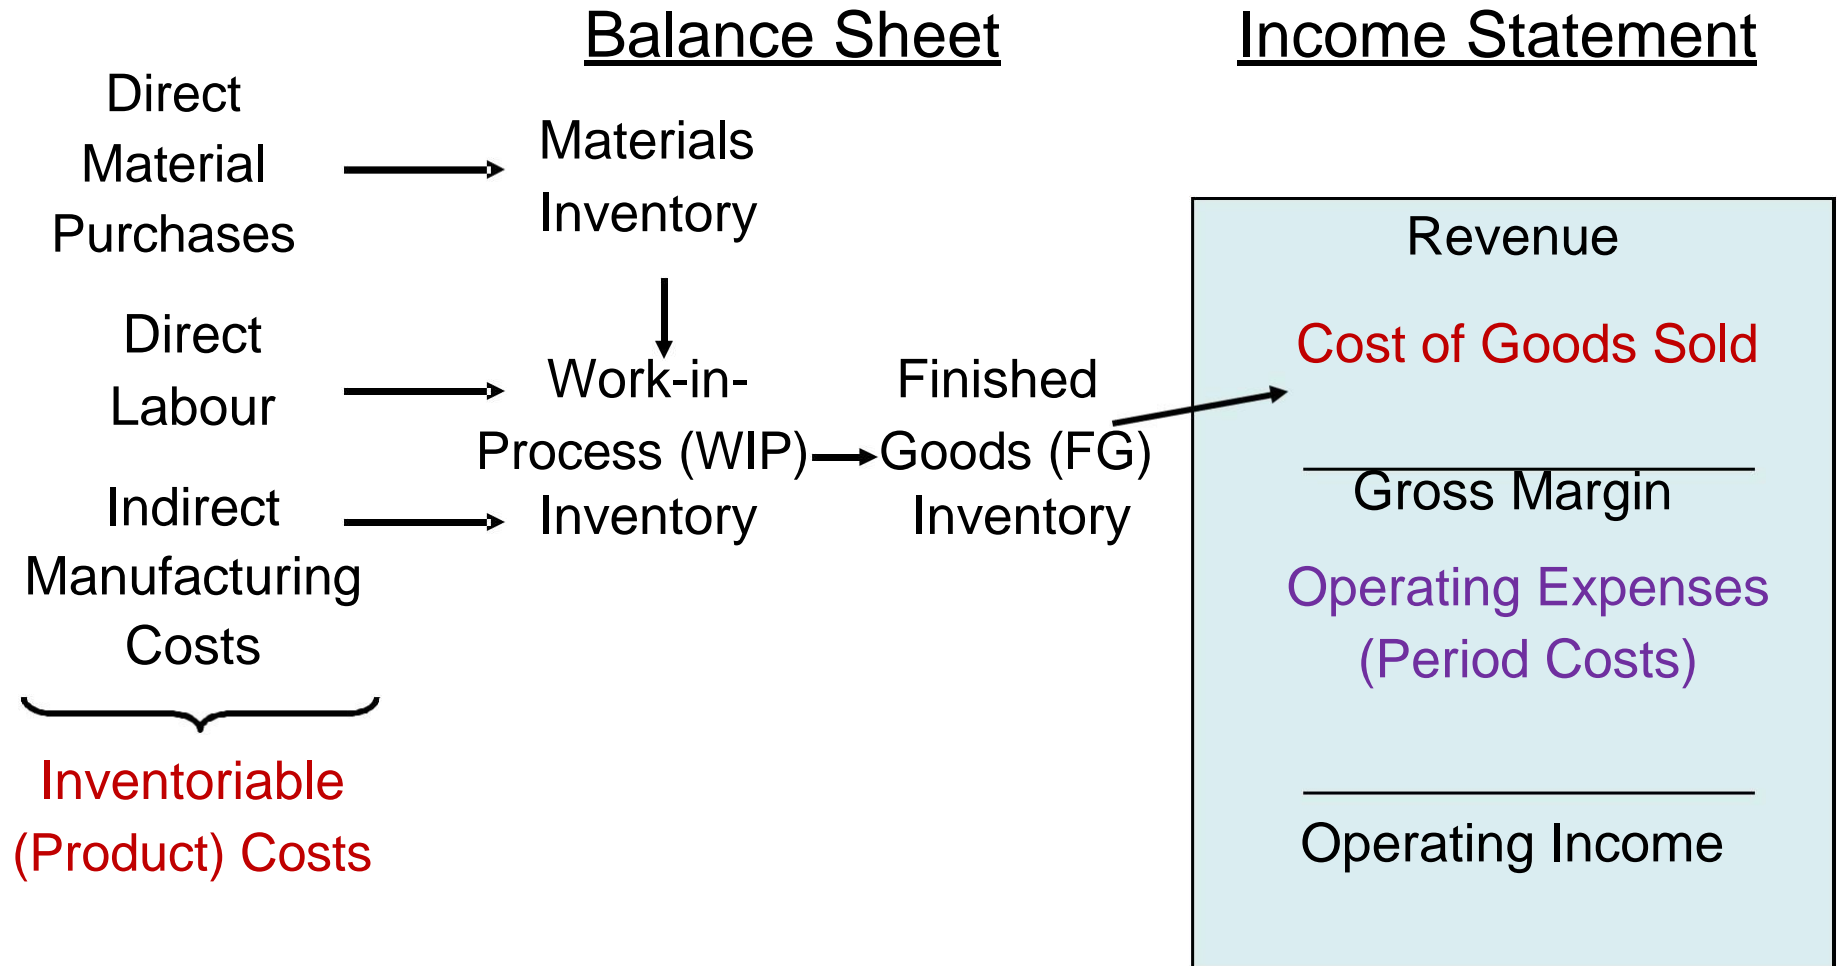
Balance Sheet

Income Statement

Direct Material Purchases

Materials Inventory

Direct Labour

Work-in-Process (WIP) Inventory

Finished Goods (FG) Inventory

Indirect Manufacturing Costs

Inventoriable (Product) Costs

Revenue

Cost of Goods Sold

Gross Margin

Operating Expenses (Period Costs)

Operating Income